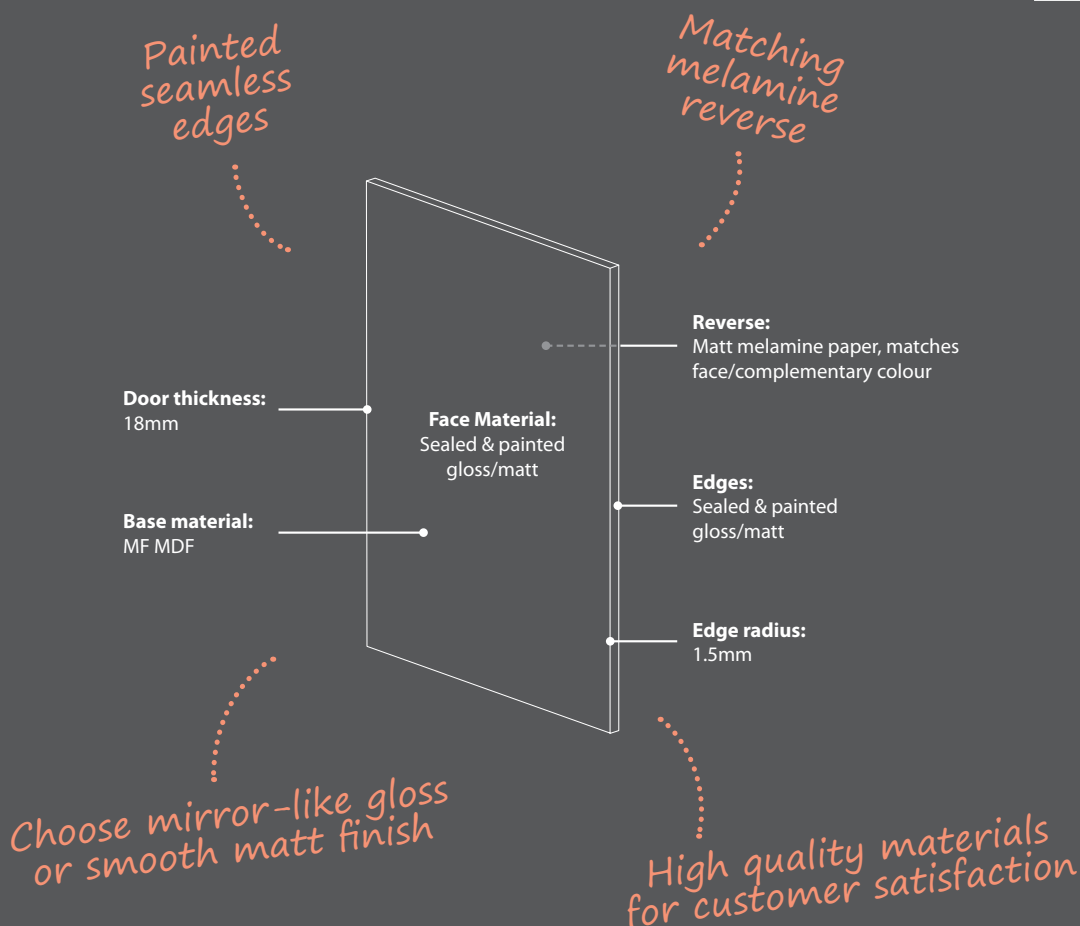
Painted seamless edges

Matching melamine reverse

Reverse:
Matt melamine paper, matches face/complementary colour

Door thickness:
18mm

Face Material:
Sealed & painted gloss/matt

Edges:
Sealed & painted gloss/matt

Base material:
MF MDF

Edge radius:
1.5mm

Choose mirror-like gloss or smooth matt finish

High quality materials for customer satisfaction